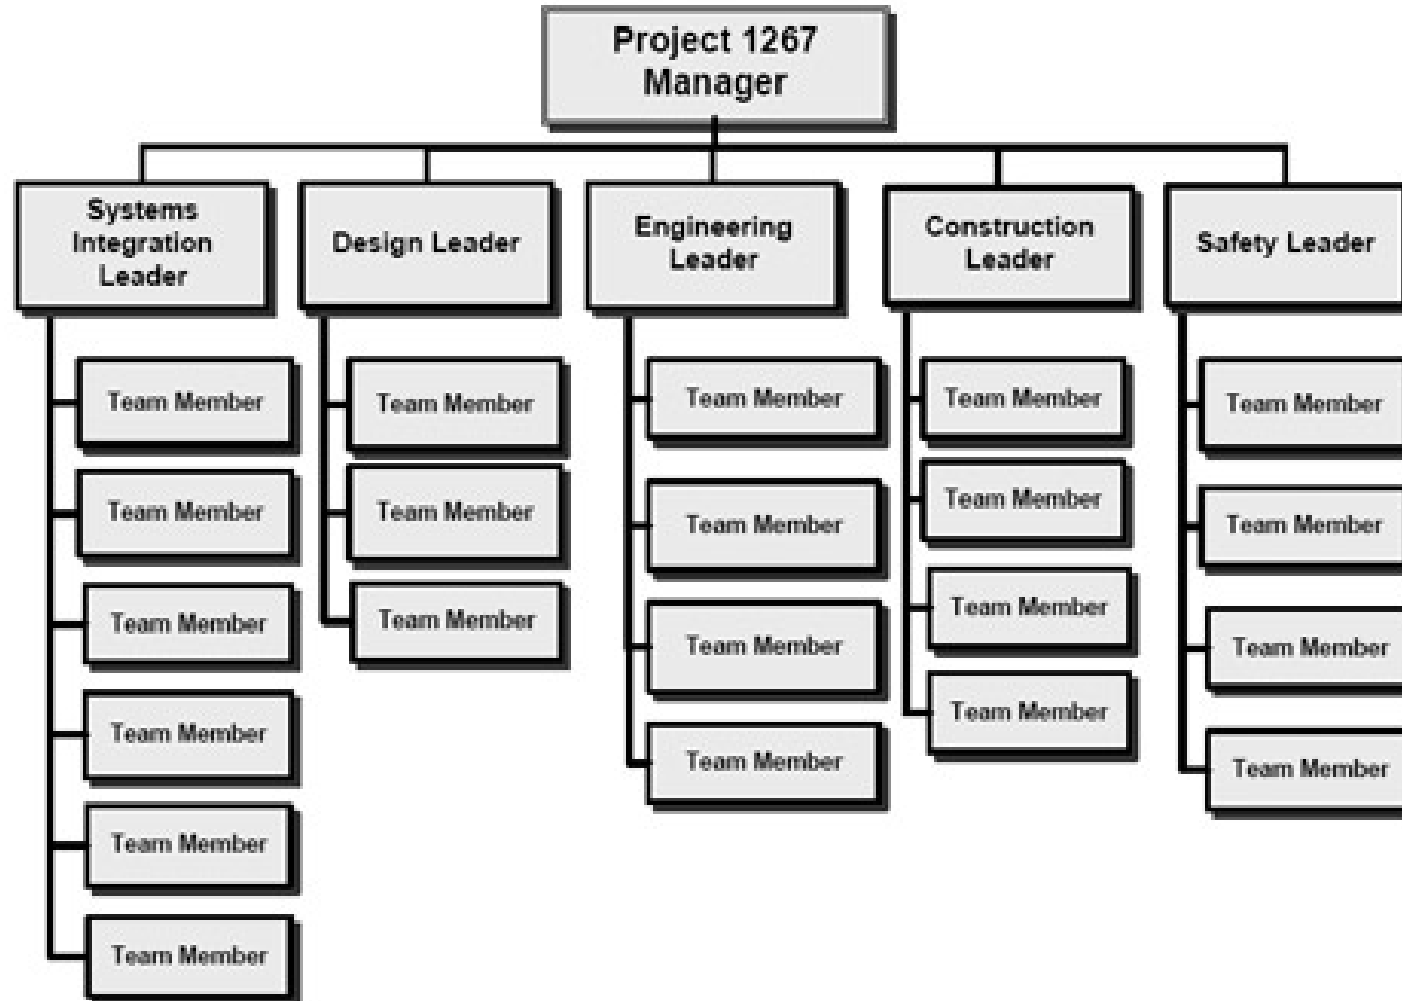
Project 1267 Manager

Systems Integration Leader

Team Member

Team Member

Team Member

Team Member

Team Member

Team Member

Design Leader

Team Member

Team Member

Team Member

Engineering Leader

Team Member

Team Member

Team Member

Team Member

Construction Leader

Team Member

Team Member

Team Member

Team Member

Safety Leader

Team Member

Team Member

Team Member

Team Member